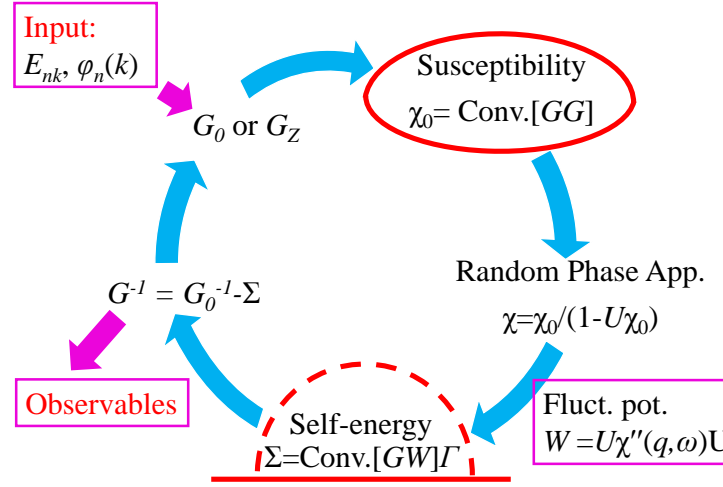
Input:
$E_{nk}$, $\varphi_n(k)$

$G_0$ or $G_Z$

Susceptibility
$\chi_0$= Conv.[$GG$]

Random Phase App.
$\chi=\chi_0/(1-U\chi_0)$

Fluct. pot.
$W=U\chi''(q,\omega)$U

Self-energy
$\Sigma$=Conv.[$GW$]$\Gamma$

$G^{-1} = G_0^{-1}-\Sigma$

Observables